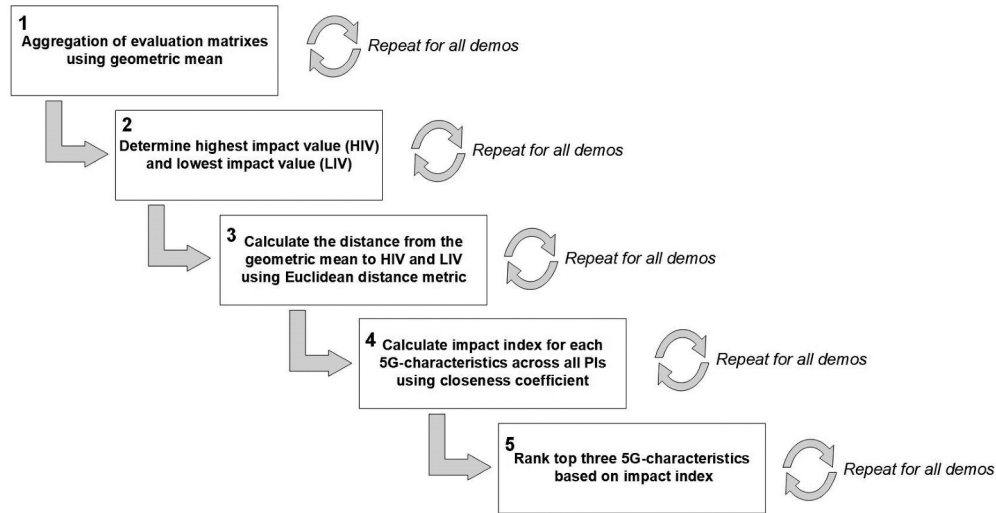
1
Aggregation of evaluation matrixes using geometric mean

Repeat for all demos

2
Determine highest impact value (HIV) and lowest impact value (LIV)

Repeat for all demos

3
Calculate the distance from the geometric mean to HIV and LIV using Euclidean distance metric

Repeat for all demos

4
Calculate impact index for each 5G-characteristics across all PIs using closeness coefficient

Repeat for all demos

5
Rank top three 5G-characteristics based on impact index

Repeat for all demos